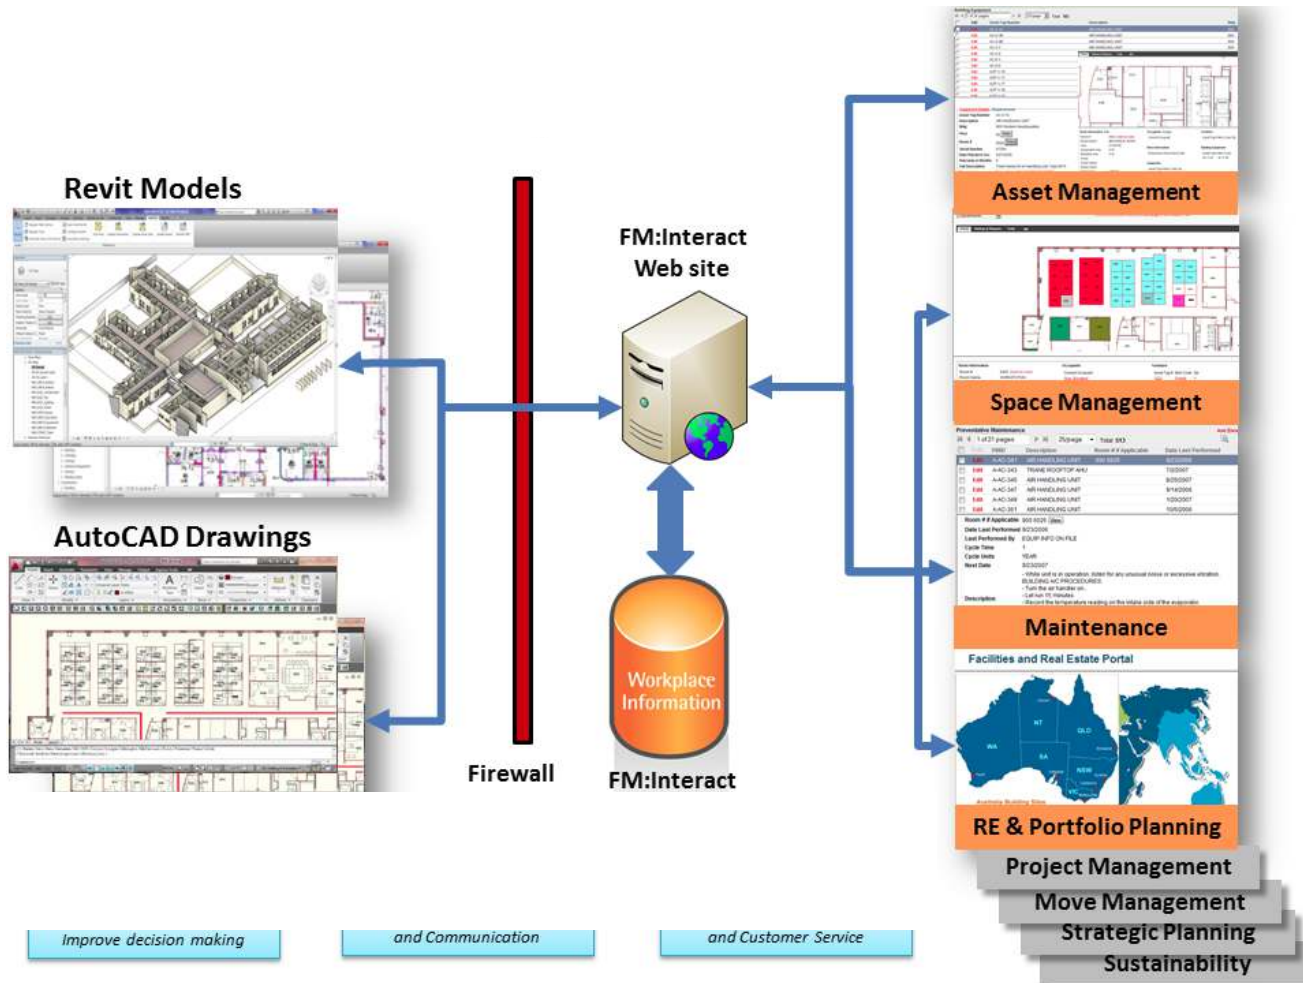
Revit Models

AutoCAD Drawings

Firewall

FM:Interact Web site

Workplace Information

FM:Interact

Asset Management

Space Management

Preventative Maintenance

| | | ID | Description | Room # If Applicable | Date Last Performed |
|---|---|---|---|---|---|
| | Edit | A-AC-341 | AIR HANDLING UNIT | | |
| | Edit | A-AC-343 | TRANE ROOFTOP AHU | | 7/2/2007 |
| | Edit | A-AC-345 | AIR HANDLING UNIT | | 8/25/2007 |
| | Edit | A-AC-347 | AIR HANDLING UNIT | | 8/14/2006 |
| | Edit | A-AC-349 | AIR HANDLING UNIT | | 1/29/2007 |
| | Edit | A-AC-351 | AIR HANDLING UNIT | | 10/5/2006 |

Maintenance

Facilities and Real Estate Portal

WA NT QLD SA NSW VIC

RE & Portfolio Planning

Project Management

Move Management

Strategic Planning

Sustainability

Improve decision making

and Communication

and Customer Service